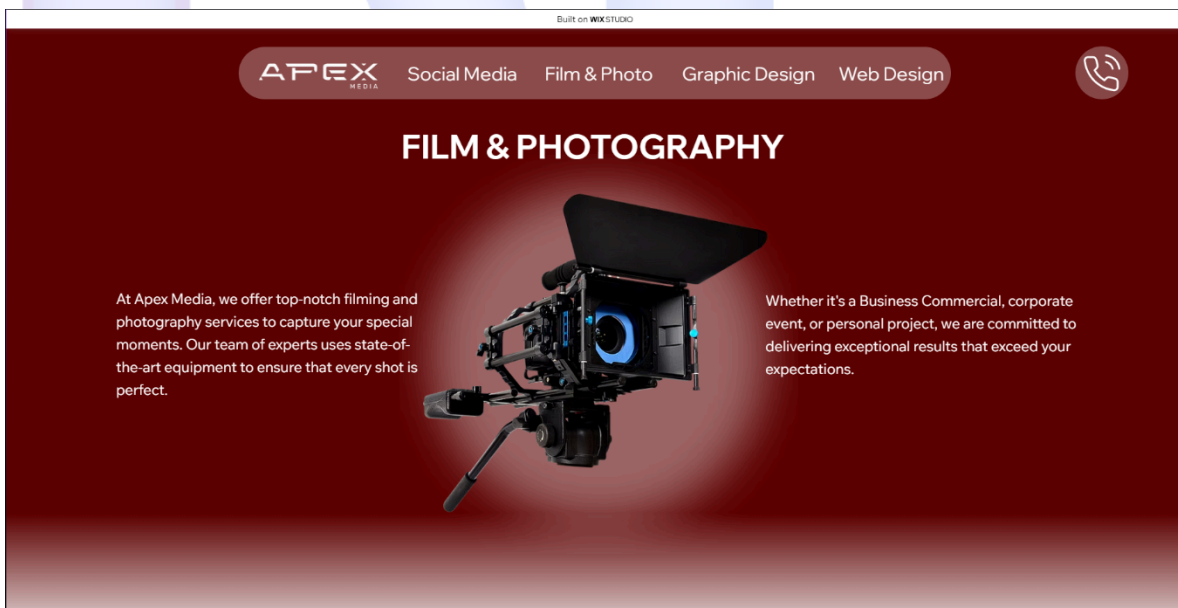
Built on WIX STUDIO

APEX MEDIA Social Media Film & Photo Graphic Design Web Design

FILM & PHOTOGRAPHY

At Apex Media, we offer top-notch filming and photography services to capture your special moments. Our team of experts uses state-of-the-art equipment to ensure that every shot is perfect.

Whether it's a Business Commercial, corporate event, or personal project, we are committed to delivering exceptional results that exceed your expectations.